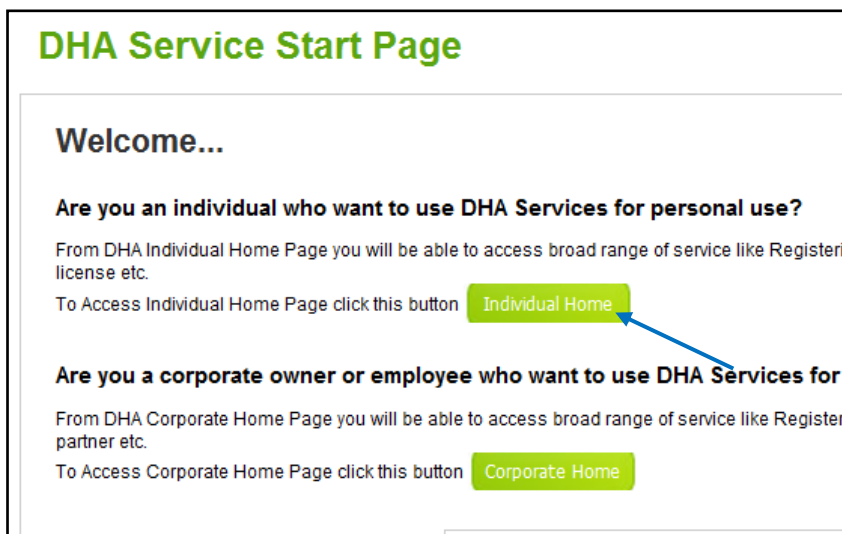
DHA Service Start Page

Welcome...

Are you an individual who want to use DHA Services for personal use?

From DHA Individual Home Page you will be able to access broad range of service like Registeri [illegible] license etc.

To Access Individual Home Page click this button Individual Home

Are you a corporate owner or employee who want to use DHA Services for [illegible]

From DHA Corporate Home Page you will be able to access broad range of service like Register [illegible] partner etc.

To Access Corporate Home Page click this button Corporate Home